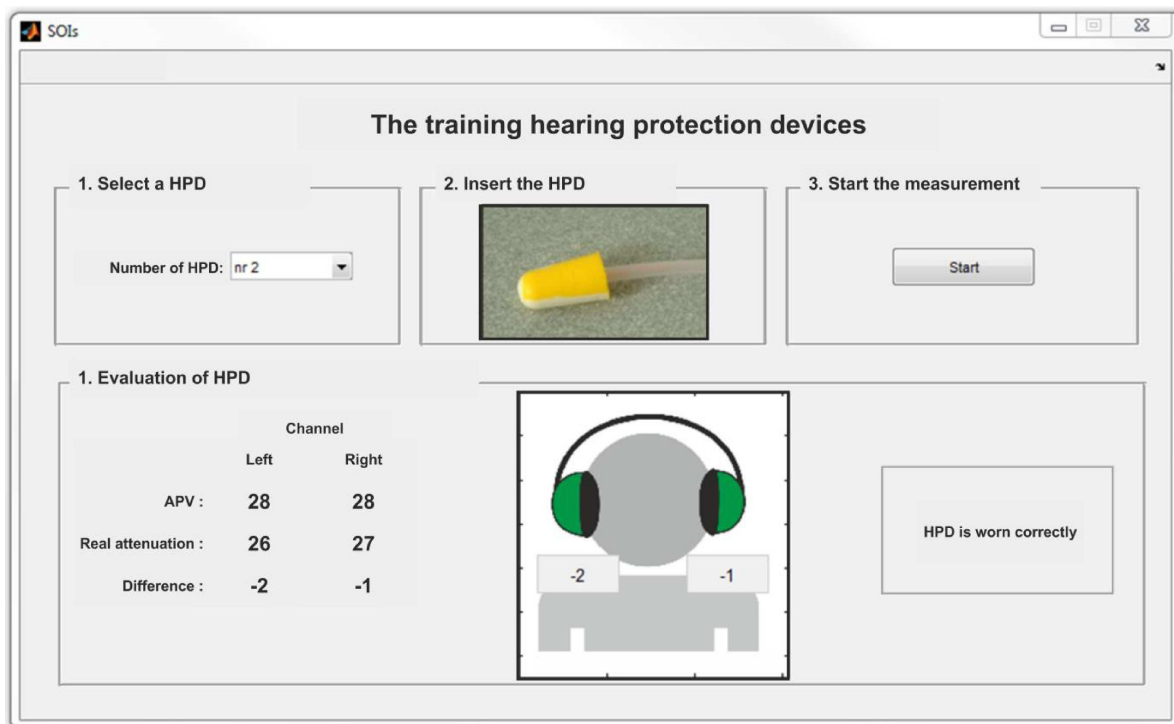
SOIs

The training hearing protection devices

1. Select a HPD

Number of HPD: nr 2

2. Insert the HPD

3. Start the measurement

Start

1. Evaluation of HPD

| | Channel | |
|---|---|---|
| | Left | Right |
| APV : | 28 | 28 |
| Real attenuation : | 26 | 27 |
| Difference : | -2 | -1 |

-2

-1

HPD is worn correctly